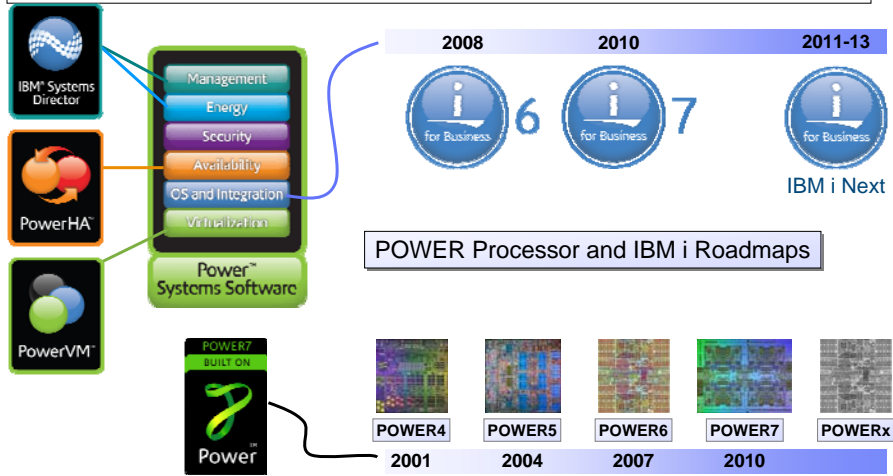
IBM® Systems Director

PowerHA™

PowerVM™

Management
Energy
Security
Availability
OS and Integration
Virtualization

Power™ Systems Software

2008
2010
2011-13

i for Business 6
i for Business 7
i for Business
IBM i Next

POWER Processor and IBM i Roadmaps

POWER7 BUILT ON
Power™

POWER4
POWER5
POWER6
POWER7
POWERx

2001
2004
2007
2010